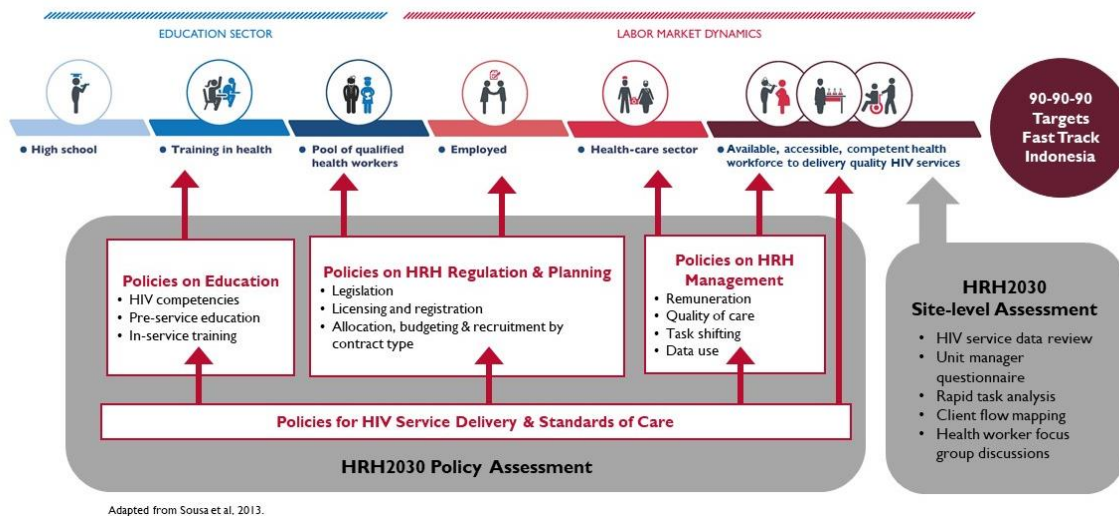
EDUCATION SECTOR

LABOR MARKET DYNAMICS

• High school

• Training in health

• Pool of qualified health workers

• Employed

• Health-care sector

• Available, accessible, competent health workforce to delivery quality HIV services

90-90-90 Targets Fast Track Indonesia

Policies on Education
• HIV competencies
• Pre-service education
• In-service training

Policies on HRH Regulation & Planning
• Legislation
• Licensing and registration
• Allocation, budgeting & recruitment by contract type

Policies on HRH Management
• Remuneration
• Quality of care
• Task shifting
• Data use

Policies for HIV Service Delivery & Standards of Care

HRH2030 Policy Assessment

HRH2030 Site-level Assessment
• HIV service data review
• Unit manager questionnaire
• Rapid task analysis
• Client flow mapping
• Health worker focus group discussions

Adapted from Sousa et al, 2013.